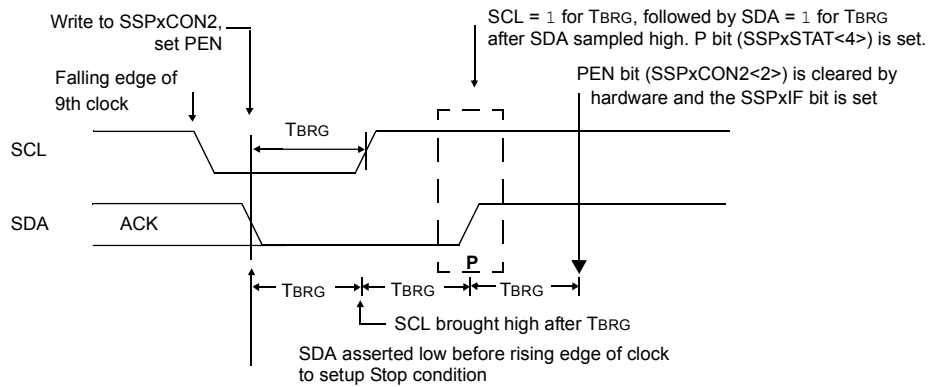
Write to SSPxCON2, set PEN

SCL = 1 for TBRG, followed by SDA = 1 for TBRG after SDA sampled high. P bit (SSPxSTAT<4>) is set.

Falling edge of 9th clock

PEN bit (SSPxCON2<2>) is cleared by hardware and the SSPxIF bit is set

TBRG

SCL

SDA

ACK

P

TBRG

TBRG

TBRG

SCL brought high after TBRG

SDA asserted low before rising edge of clock to setup Stop condition